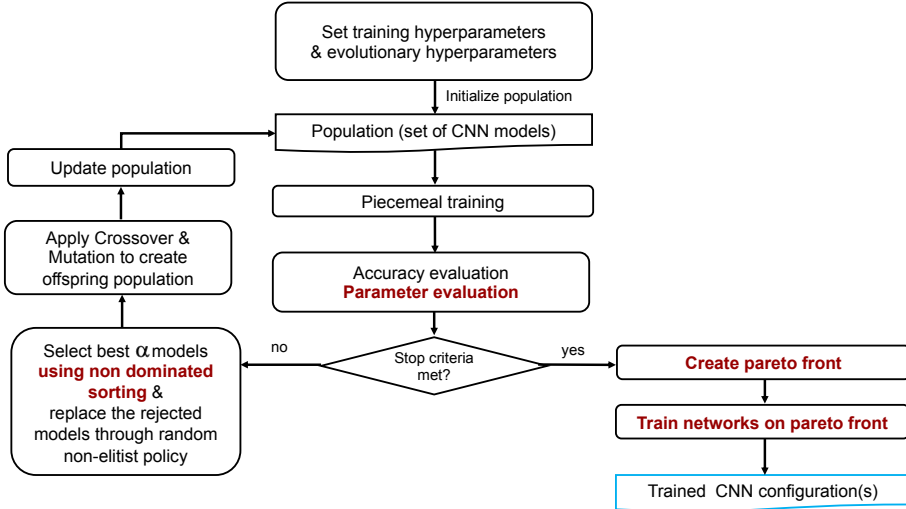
Set training hyperparameters & evolutionary hyperparameters

Initialize population

Population (set of CNN models)

Update population

Piecemeal training

Apply Crossover & Mutation to create offspring population

Accuracy evaluation
Parameter evaluation

Select best $\alpha$ models using non dominated sorting & replace the rejected models through random non-elitist policy

no

Stop criteria met?

yes

Create pareto front

Train networks on pareto front

Trained CNN configuration(s)